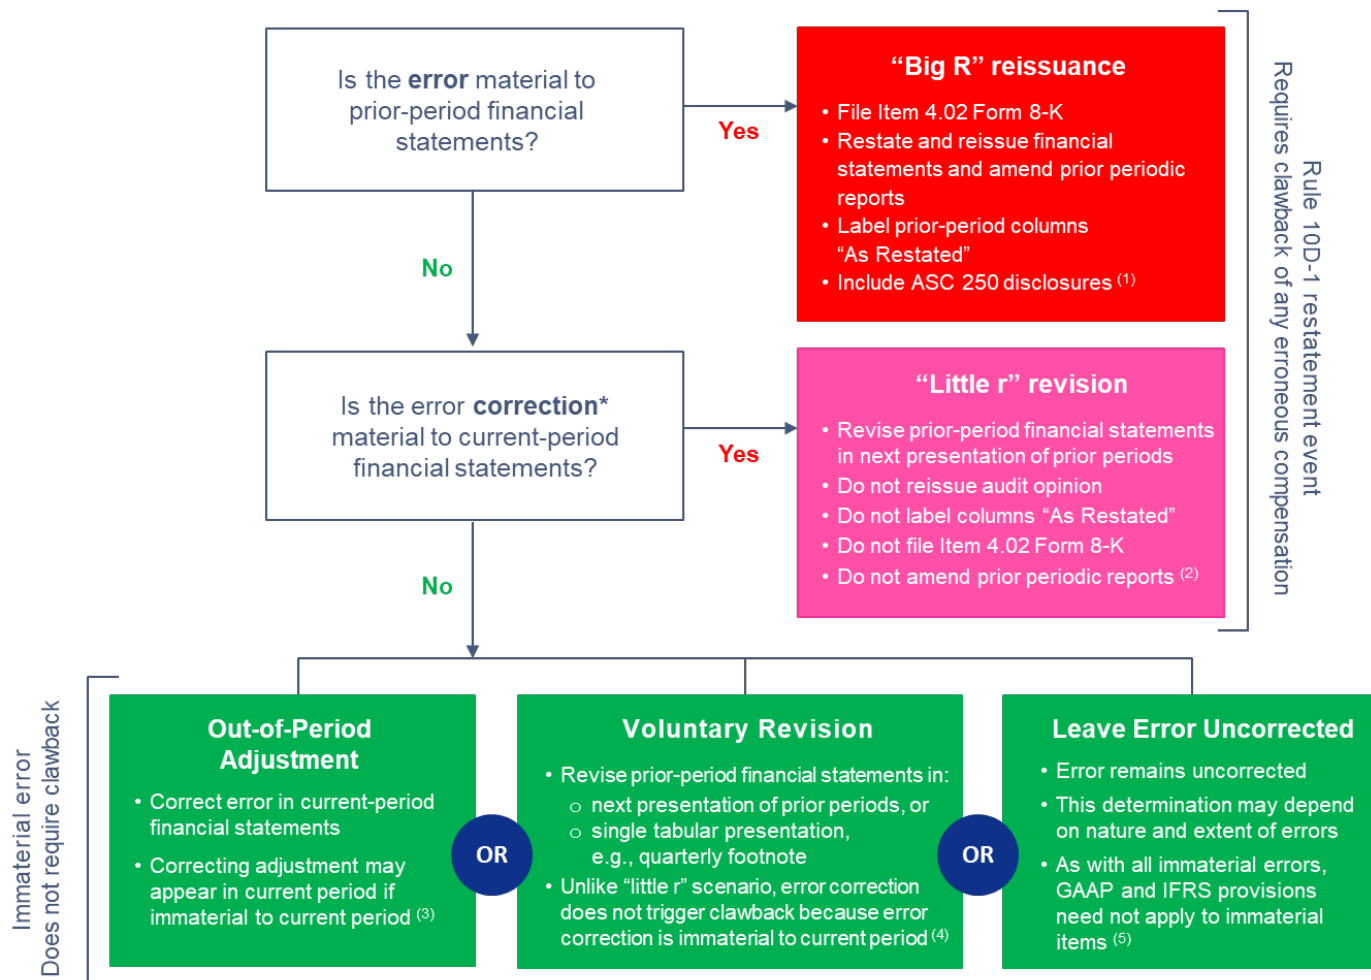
Is the **error** material to prior-period financial statements?

Yes

**"Big R" reissuance**

- File Item 4.02 Form 8-K
- Restate and reissue financial statements and amend prior periodic reports
- Label prior-period columns "As Restated"
- Include ASC 250 disclosures $^{(1)}$

No

Is the error **correction*** material to current-period financial statements?

Yes

**"Little r" revision**

- Revise prior-period financial statements in next presentation of prior periods
- Do not reissue audit opinion
- Do not label columns "As Restated"
- Do not file Item 4.02 Form 8-K
- Do not amend prior periodic reports $^{(2)}$

Rule 10D-1 restatement event
Requires clawback of any erroneous compensation

No

Immaterial error
Does not require clawback

**Out-of-Period Adjustment**

- Correct error in current-period financial statements
- Correcting adjustment may appear in current period if immaterial to current period $^{(3)}$

OR

**Voluntary Revision**

- Revise prior-period financial statements in:
  - next presentation of prior periods, or
  - single tabular presentation, e.g., quarterly footnote
- Unlike "little r" scenario, error correction does not trigger clawback because error correction is immaterial to current period $^{(4)}$

OR

**Leave Error Uncorrected**

- Error remains uncorrected
- This determination may depend on nature and extent of errors
- As with all immaterial errors, GAAP and IFRS provisions need not apply to immaterial items $^{(5)}$